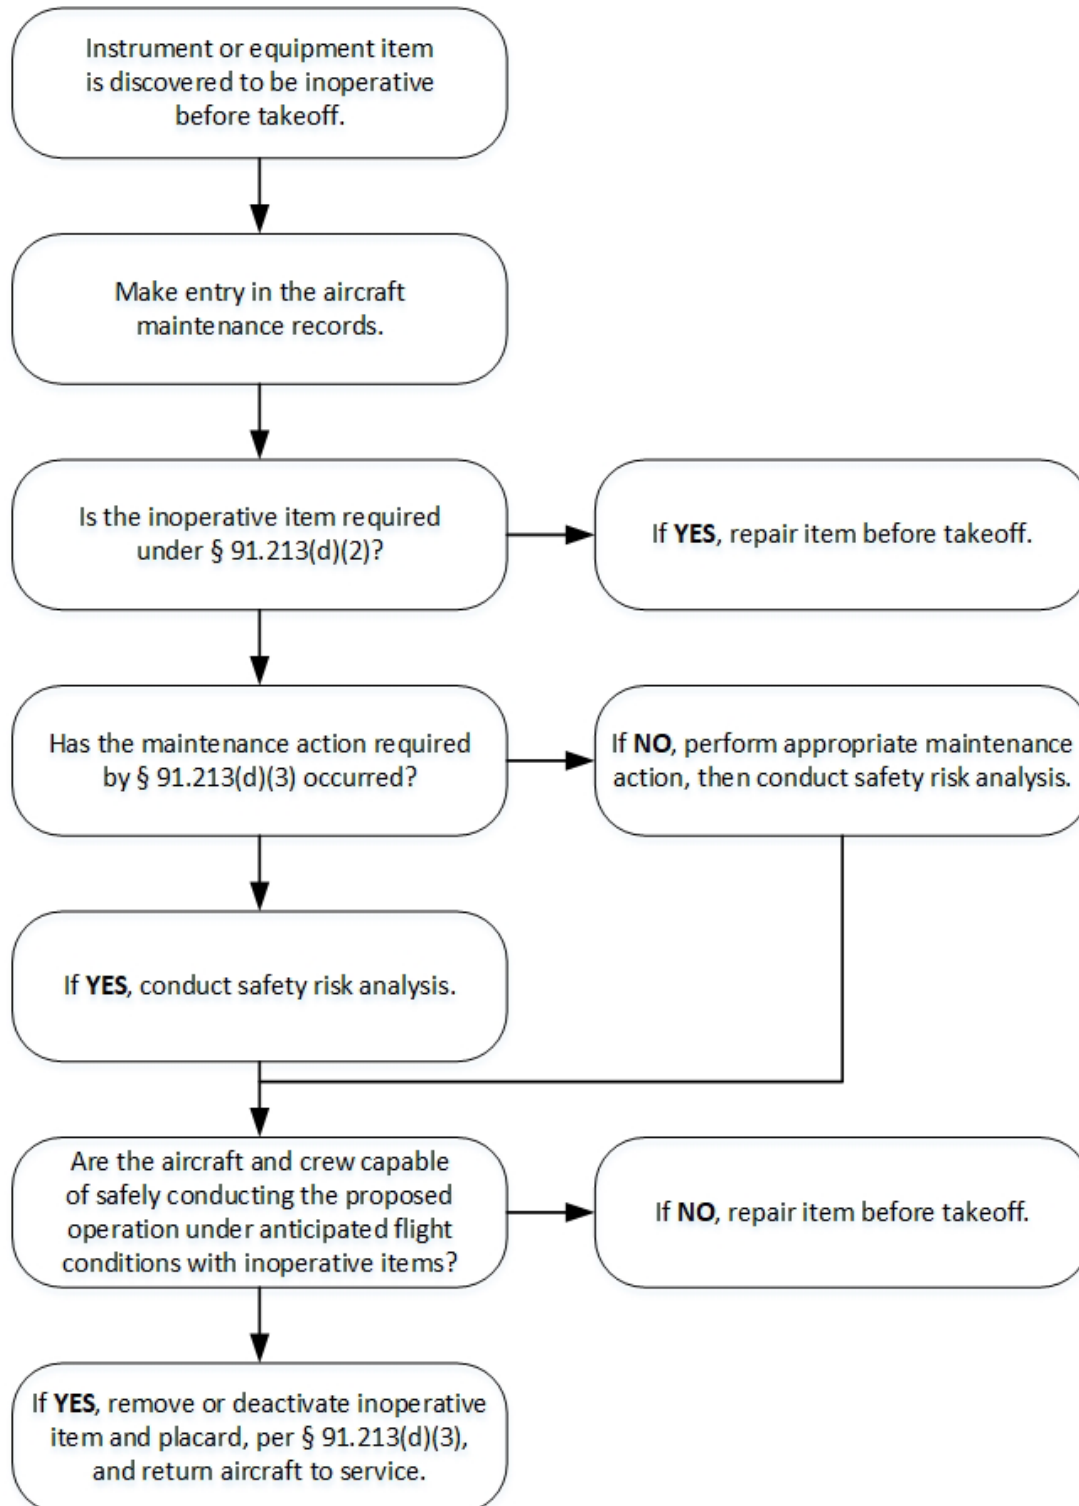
Instrument or equipment item is discovered to be inoperative before takeoff.

Make entry in the aircraft maintenance records.

Is the inoperative item required under § 91.213(d)(2)?

If **YES**, repair item before takeoff.

Has the maintenance action required by § 91.213(d)(3) occurred?

If **NO**, perform appropriate maintenance action, then conduct safety risk analysis.

If **YES**, conduct safety risk analysis.

Are the aircraft and crew capable of safely conducting the proposed operation under anticipated flight conditions with inoperative items?

If **NO**, repair item before takeoff.

If **YES**, remove or deactivate inoperative item and placard, per § 91.213(d)(3), and return aircraft to service.